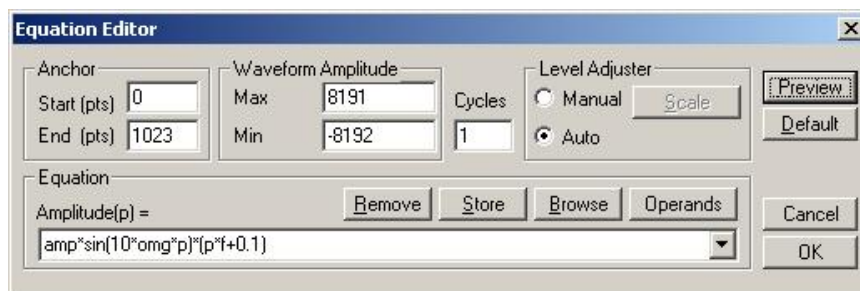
Equation Editor

Anchor
Start (pts) 0
End (pts) 1023

Waveform Amplitude
Max 8191
Min -8192

Cycles
1

Level Adjuster
Manual
Scale
Auto

Preview
Default

Equation
Amplitude(p) =
Remove
Store
Browse
Operands
amp*sin(10*omg*p)*(p*f+0.1)

Cancel
OK